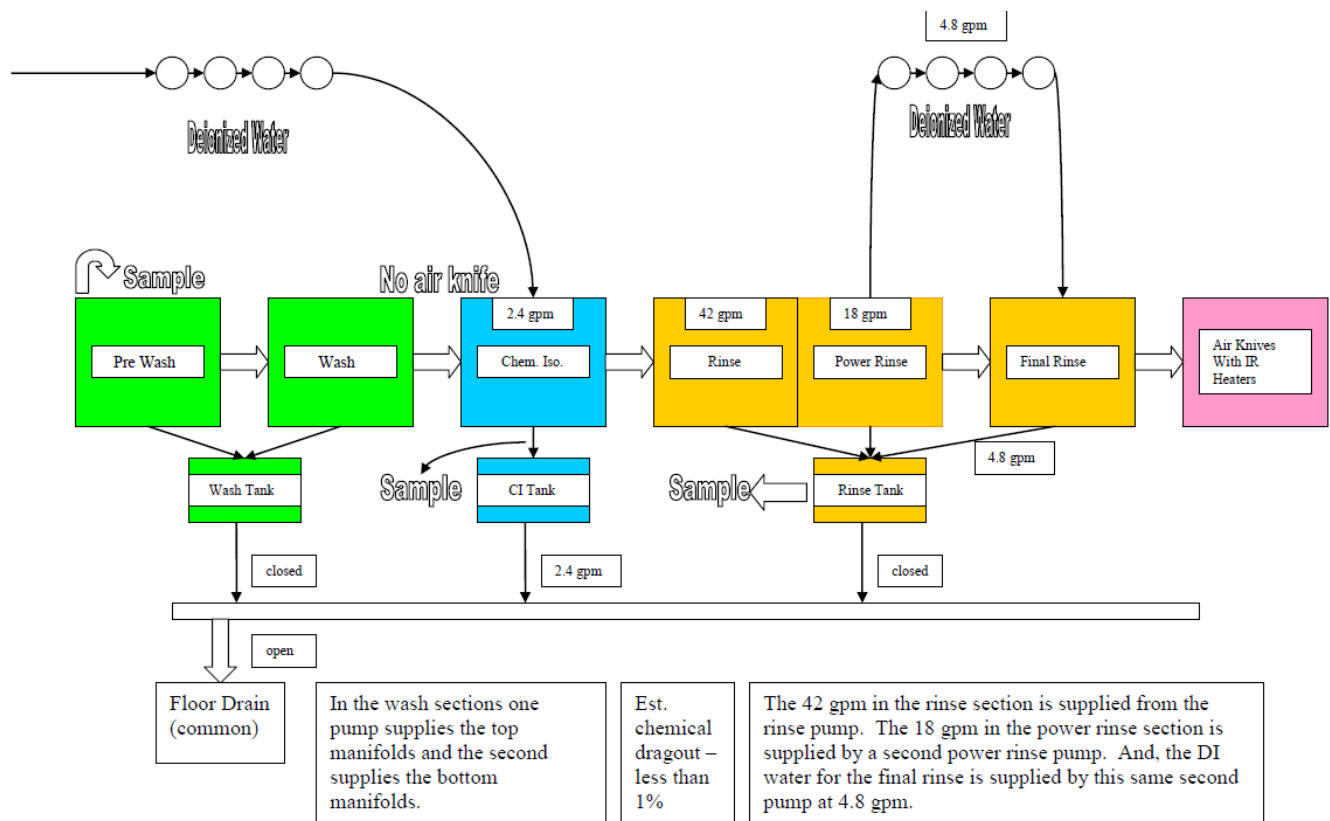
4.8 gpm

Deionized Water

Deionized Water

Sample

No air knife

2.4 gpm

42 gpm

18 gpm

Pre Wash

Wash

Chem. Iso.

Rinse

Power Rinse

Final Rinse

Air Knives With IR Heaters

Wash Tank

Sample

CI Tank

Sample

Rinse Tank

4.8 gpm

closed

2.4 gpm

closed

open

Floor Drain (common)

In the wash sections one pump supplies the top manifolds and the second supplies the bottom manifolds.

Est. chemical dragout – less than 1%

The 42 gpm in the rinse section is supplied from the rinse pump. The 18 gpm in the power rinse section is supplied by a second power rinse pump. And, the DI water for the final rinse is supplied by this same second pump at 4.8 gpm.